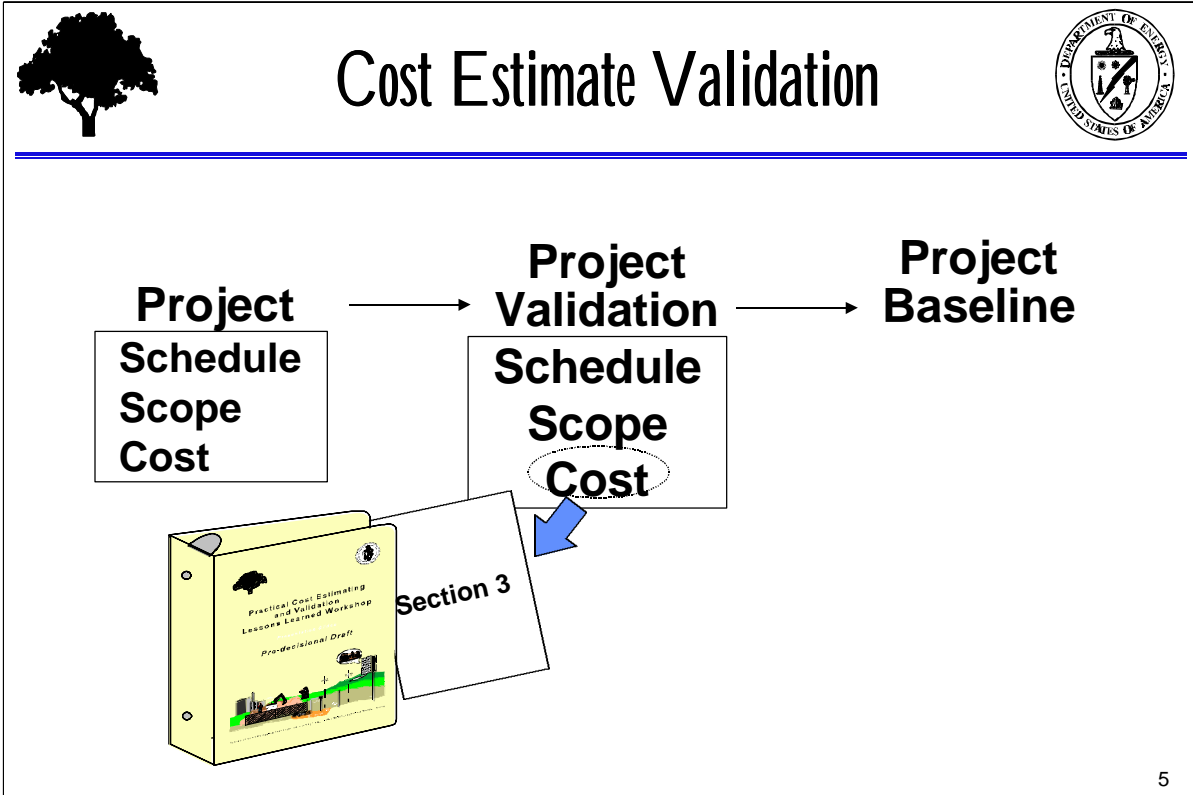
Cost Estimate Validation

DEPARTMENT OF ENERGY
UNITED STATES OF AMERICA

Project
Schedule
Scope
Cost

Project Validation
Schedule
Scope
Cost

Project Baseline

Practical Cost Estimating and Validation Lessons Learned Workshop
Pre-decisional Draft

Section 3

5